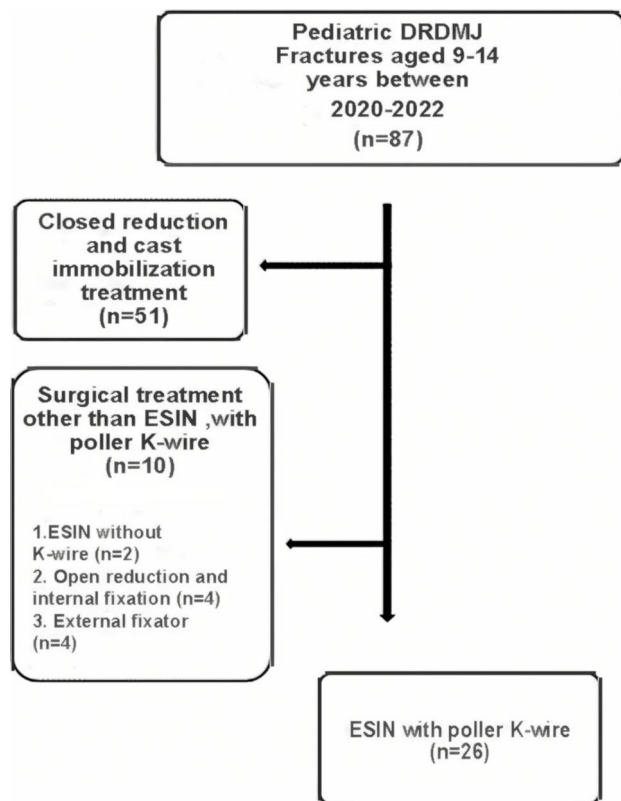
Pediatric DRDMJ Fractures aged 9-14 years between 2020-2022 (n=87)

Closed reduction and cast immobilization treatment (n=51)

Surgical treatment other than ESIN ,with poller K-wire (n=10)

1.ESIN without K-wire (n=2)
2. Open reduction and internal fixation (n=4)
3. External fixator (n=4)

ESIN with poller K-wire (n=26)